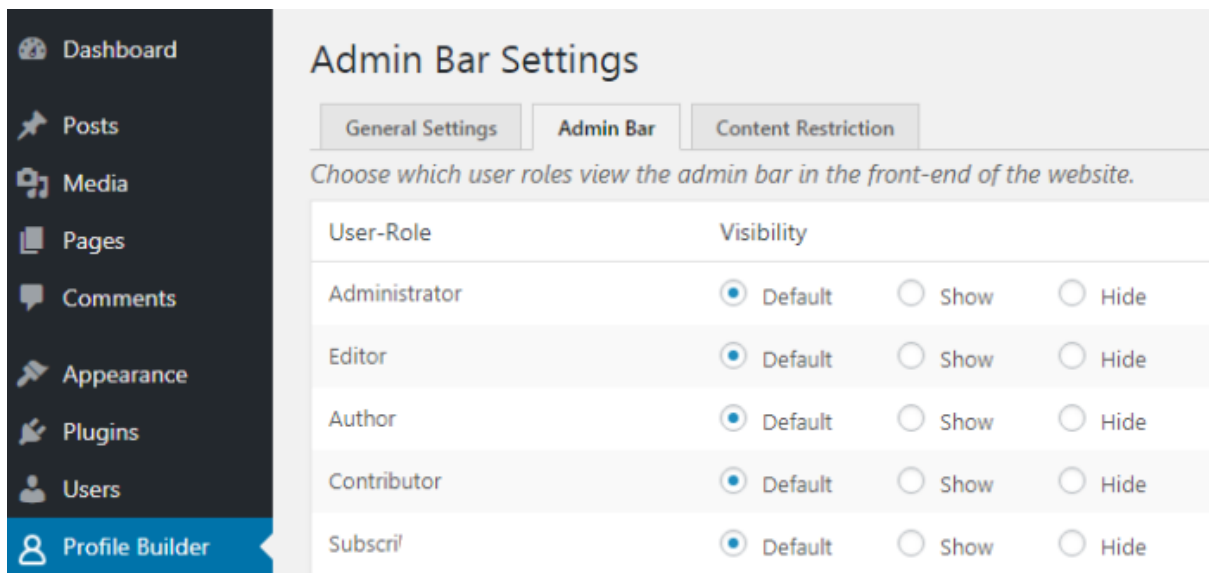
Dashboard
Posts
Media
Pages
Comments
Appearance
Plugins
Users
Profile Builder

Admin Bar Settings

General Settings | Admin Bar | Content Restriction

Choose which user roles view the admin bar in the front-end of the website.

| User-Role | Visibility | | |
|---|---|---|---|
| Administrator | Default | Show | Hide |
| Editor | Default | Show | Hide |
| Author | Default | Show | Hide |
| Contributor | Default | Show | Hide |
| Subscri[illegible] | Default | Show | Hide |